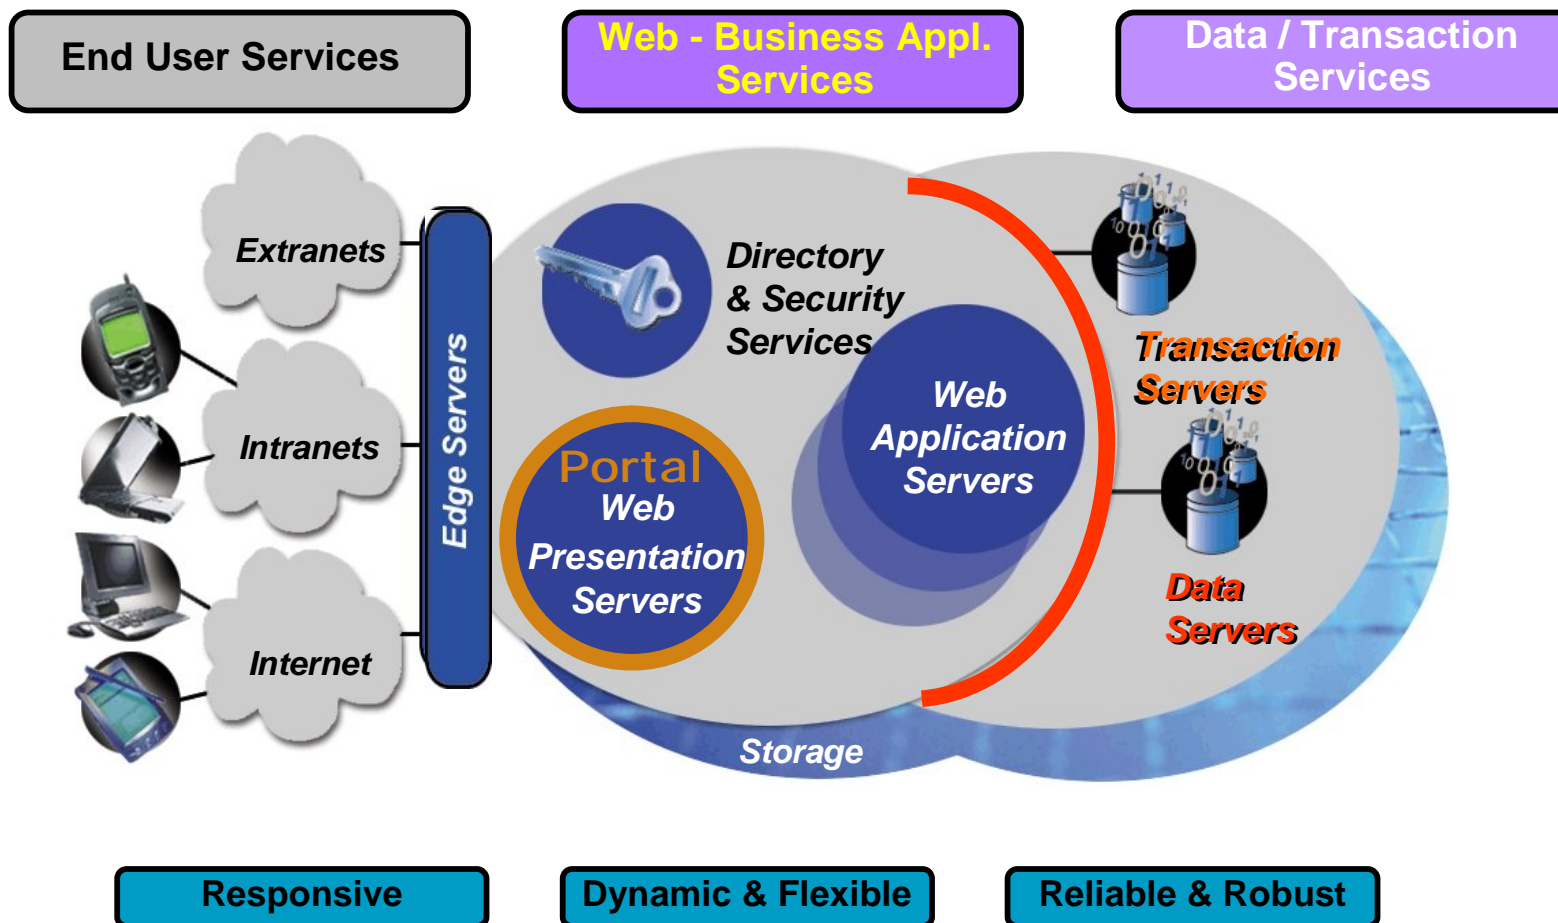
End User Services

Web - Business Appl. Services

Data / Transaction Services

Extranets

Intranets

Internet

Edge Servers

Directory & Security Services

Portal Web Presentation Servers

Web Application Servers

Transaction Servers

Data Servers

Storage

Responsive

Dynamic & Flexible

Reliable & Robust